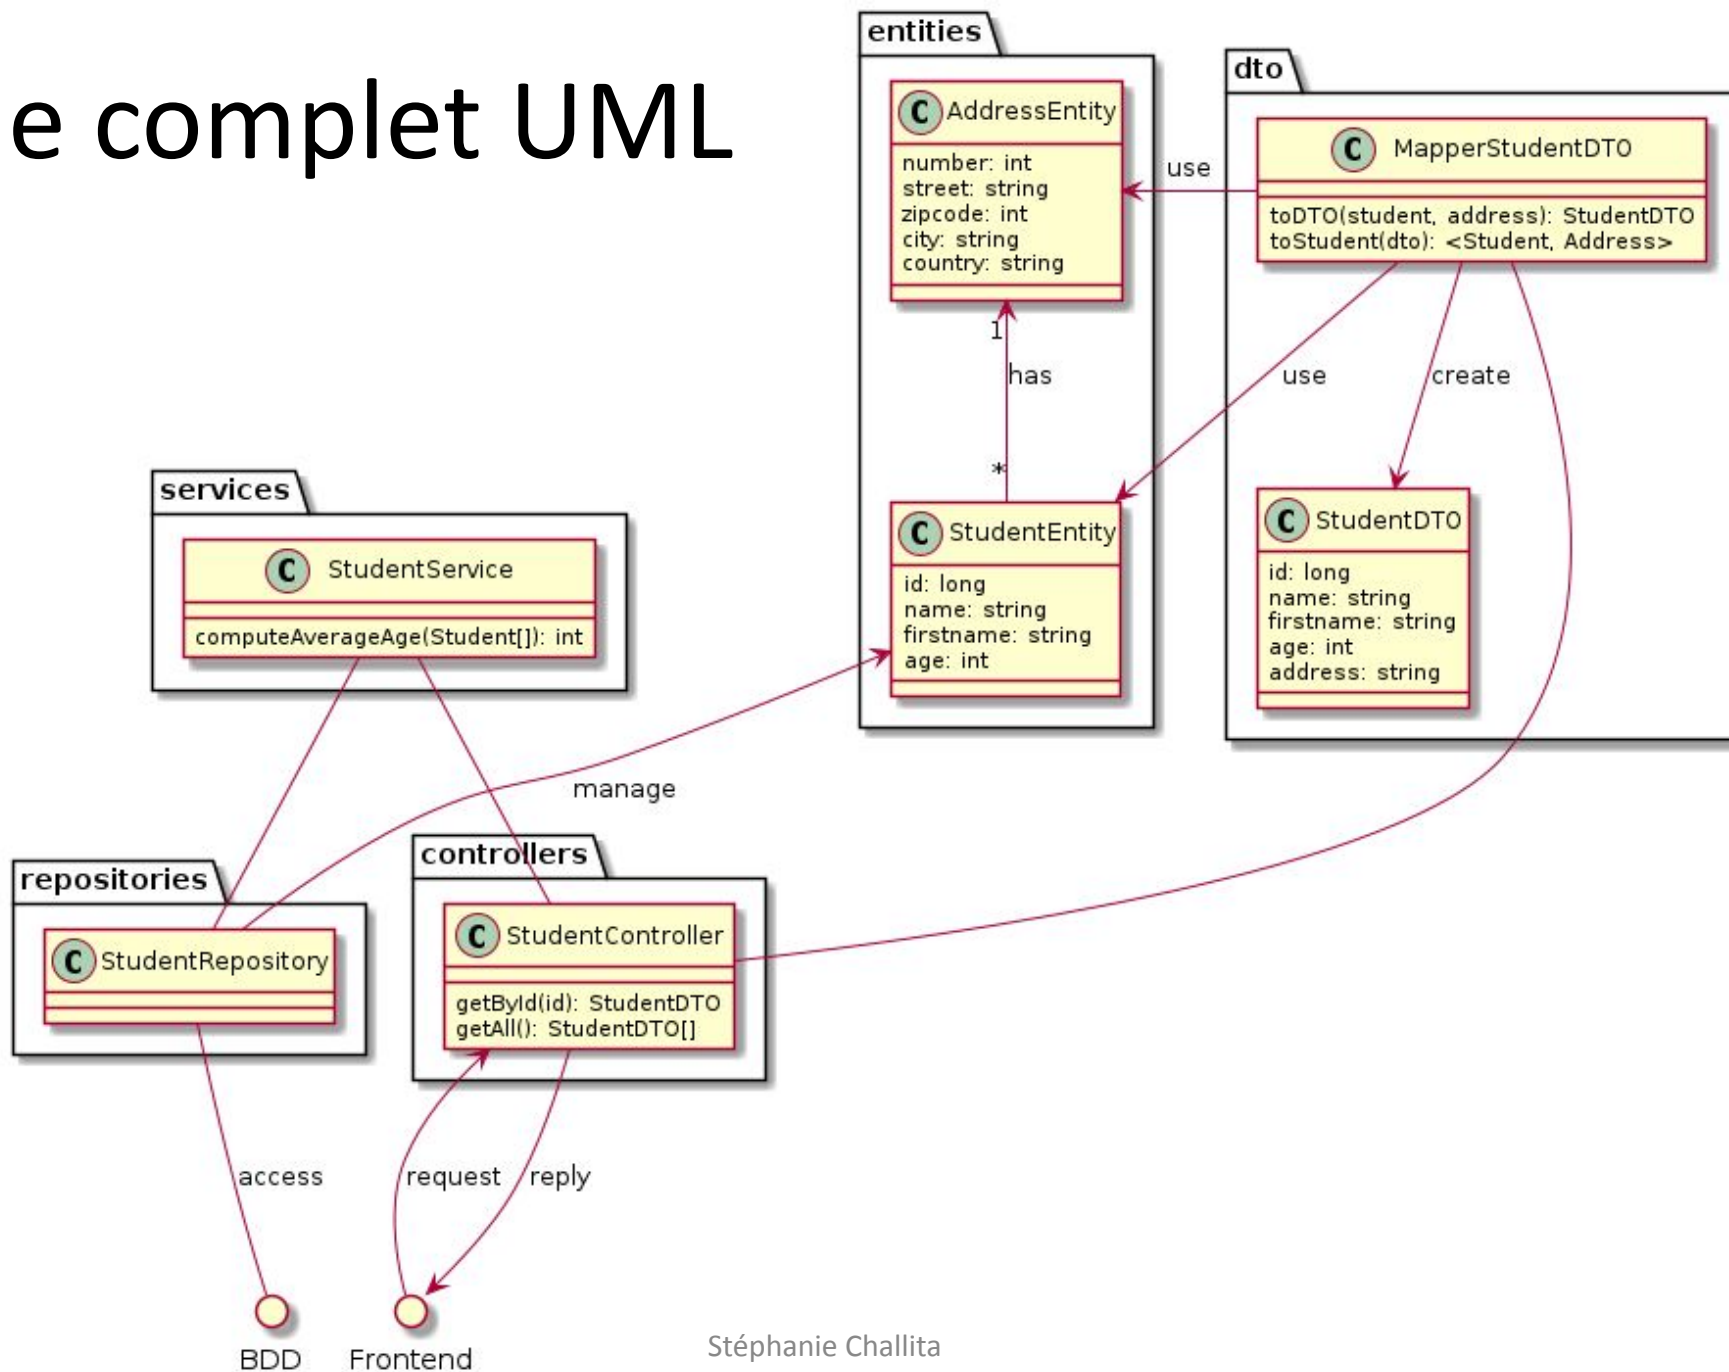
e complet UML

entities

C AddressEntity

number: int
street: string
zipcode: int
city: string
country: string

1

has

*

C StudentEntity

id: long
name: string
firstname: string
age: int

dto

C MapperStudentDTO

toDTO(student, address): StudentDTO
toStudent(dto): <Student, Address>

use

use

create

C StudentDTO

id: long
name: string
firstname: string
age: int
address: string

services

C StudentService

computeAverageAge(Student[]): int

manage

repositories

C StudentRepository

controllers

C StudentController

getById(id): StudentDTO
getAll(): StudentDTO[]

access

request

reply

BDD

Frontend

Stéphanie Challita